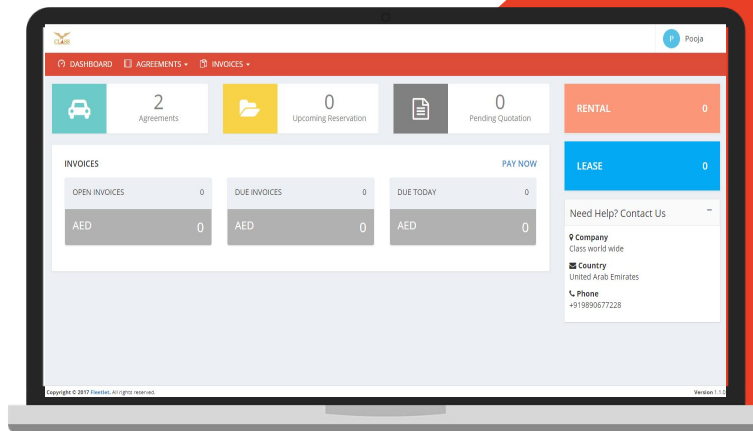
P Pooja

DASHBOARD AGREEMENTS ▾ INVOICES ▾

2
Agreements

0
Upcoming Reservation

0
Pending Quotation

RENTAL 0

LEASE 0

INVOICES PAY NOW

OPEN INVOICES 0
AED 0

DUE INVOICES 0
AED 0

DUE TODAY 0
AED 0

Need Help? Contact Us –

Company
Class world wide

Country
United Arab Emirates

Phone
+919890677228

Copyright © 2017 Fleettec. All rights reserved.

Version 1.1.3